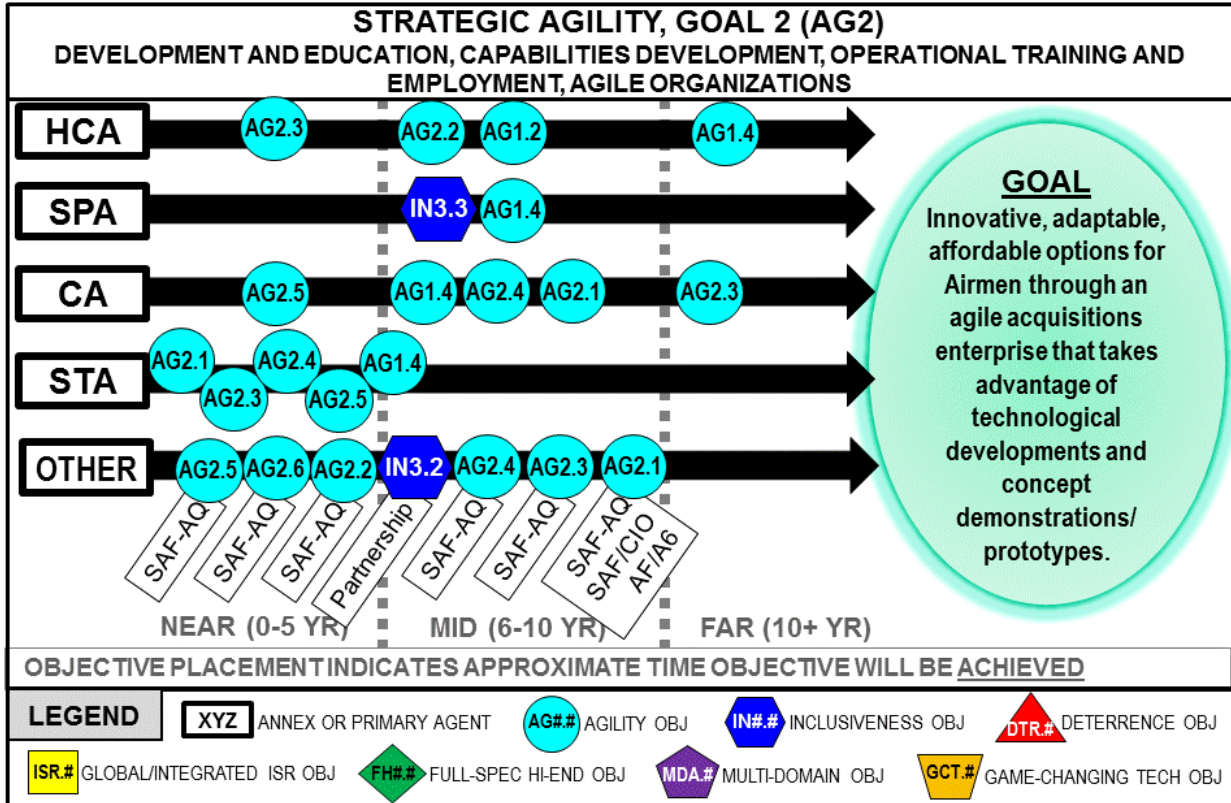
STRATEGIC AGILITY, GOAL 2 (AG2)
DEVELOPMENT AND EDUCATION, CAPABILITIES DEVELOPMENT, OPERATIONAL TRAINING AND EMPLOYMENT, AGILE ORGANIZATIONS

HCA AG2.3 AG2.2 AG1.2 AG1.4

SPA IN3.3 AG1.4

CA AG2.5 AG1.4 AG2.4 AG2.1 AG2.3

STA AG2.1 AG2.3 AG2.4 AG2.5 AG1.4

OTHER AG2.5 AG2.6 AG2.2 IN3.2 AG2.4 AG2.3 AG2.1

SAF-AQ SAF-AQ SAF-AQ Partnership SAF-AQ SAF-AQ SAF-AQ SAF/CIO AF/A6

GOAL
Innovative, adaptable, affordable options for Airmen through an agile acquisitions enterprise that takes advantage of technological developments and concept demonstrations/ prototypes.

NEAR (0-5 YR) MID (6-10 YR) FAR (10+ YR)

OBJECTIVE PLACEMENT INDICATES APPROXIMATE TIME OBJECTIVE WILL BE ACHIEVED

LEGEND XYZ ANNEX OR PRIMARY AGENT AG#.# AGILITY OBJ IN#.# INCLUSIVENESS OBJ DTR.# DETERRENCE OBJ
ISR.# GLOBAL/INTEGRATED ISR OBJ FH#.# FULL-SPEC HI-END OBJ MDA.# MULTI-DOMAIN OBJ GCT.# GAME-CHANGING TECH OBJ